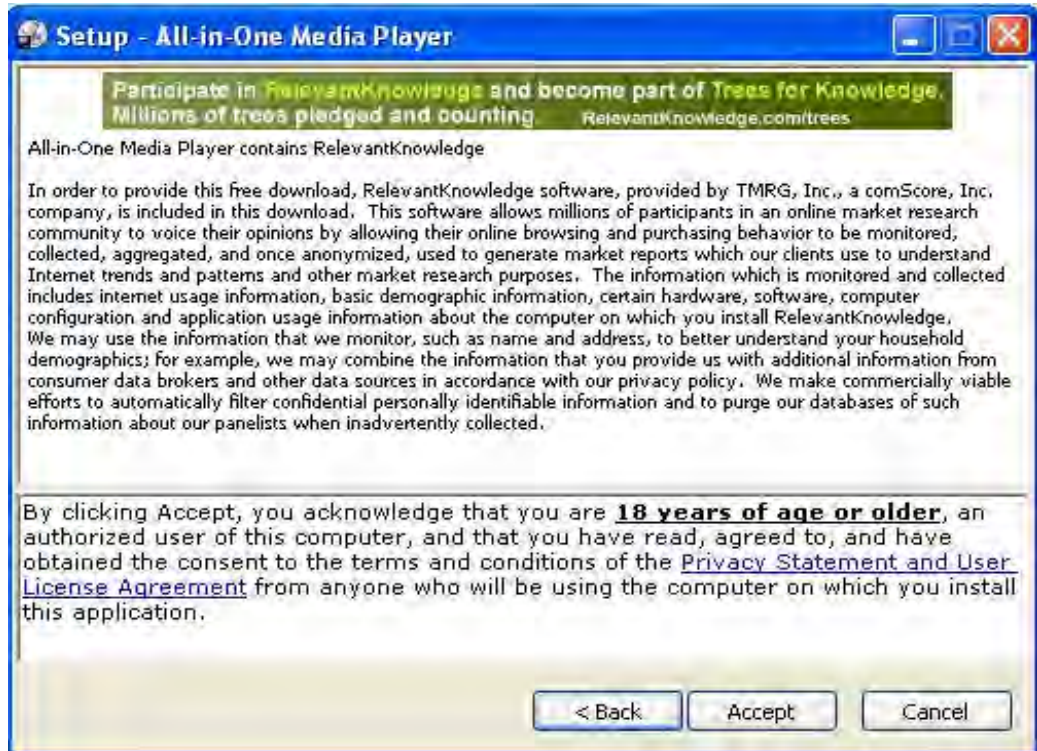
Setup - All-in-One Media Player

Participate in RelevantKnowledge and become part of Trees for Knowledge. Millions of trees pledged and counting. RelevantKnowledge.com/trees

All-in-One Media Player contains RelevantKnowledge

In order to provide this free download, RelevantKnowledge software, provided by TMRG, Inc., a comScore, Inc. company, is included in this download. This software allows millions of participants in an online market research community to voice their opinions by allowing their online browsing and purchasing behavior to be monitored, collected, aggregated, and once anonymized, used to generate market reports which our clients use to understand Internet trends and patterns and other market research purposes. The information which is monitored and collected includes internet usage information, basic demographic information, certain hardware, software, computer configuration and application usage information about the computer on which you install RelevantKnowledge.
We may use the information that we monitor, such as name and address, to better understand your household demographics; for example, we may combine the information that you provide us with additional information from consumer data brokers and other data sources in accordance with our privacy policy. We make commercially viable efforts to automatically filter confidential personally identifiable information and to purge our databases of such information about our panelists when inadvertently collected.

By clicking Accept, you acknowledge that you are 18 years of age or older, an authorized user of this computer, and that you have read, agreed to, and have obtained the consent to the terms and conditions of the Privacy Statement and User License Agreement from anyone who will be using the computer on which you install this application.

< Back Accept Cancel